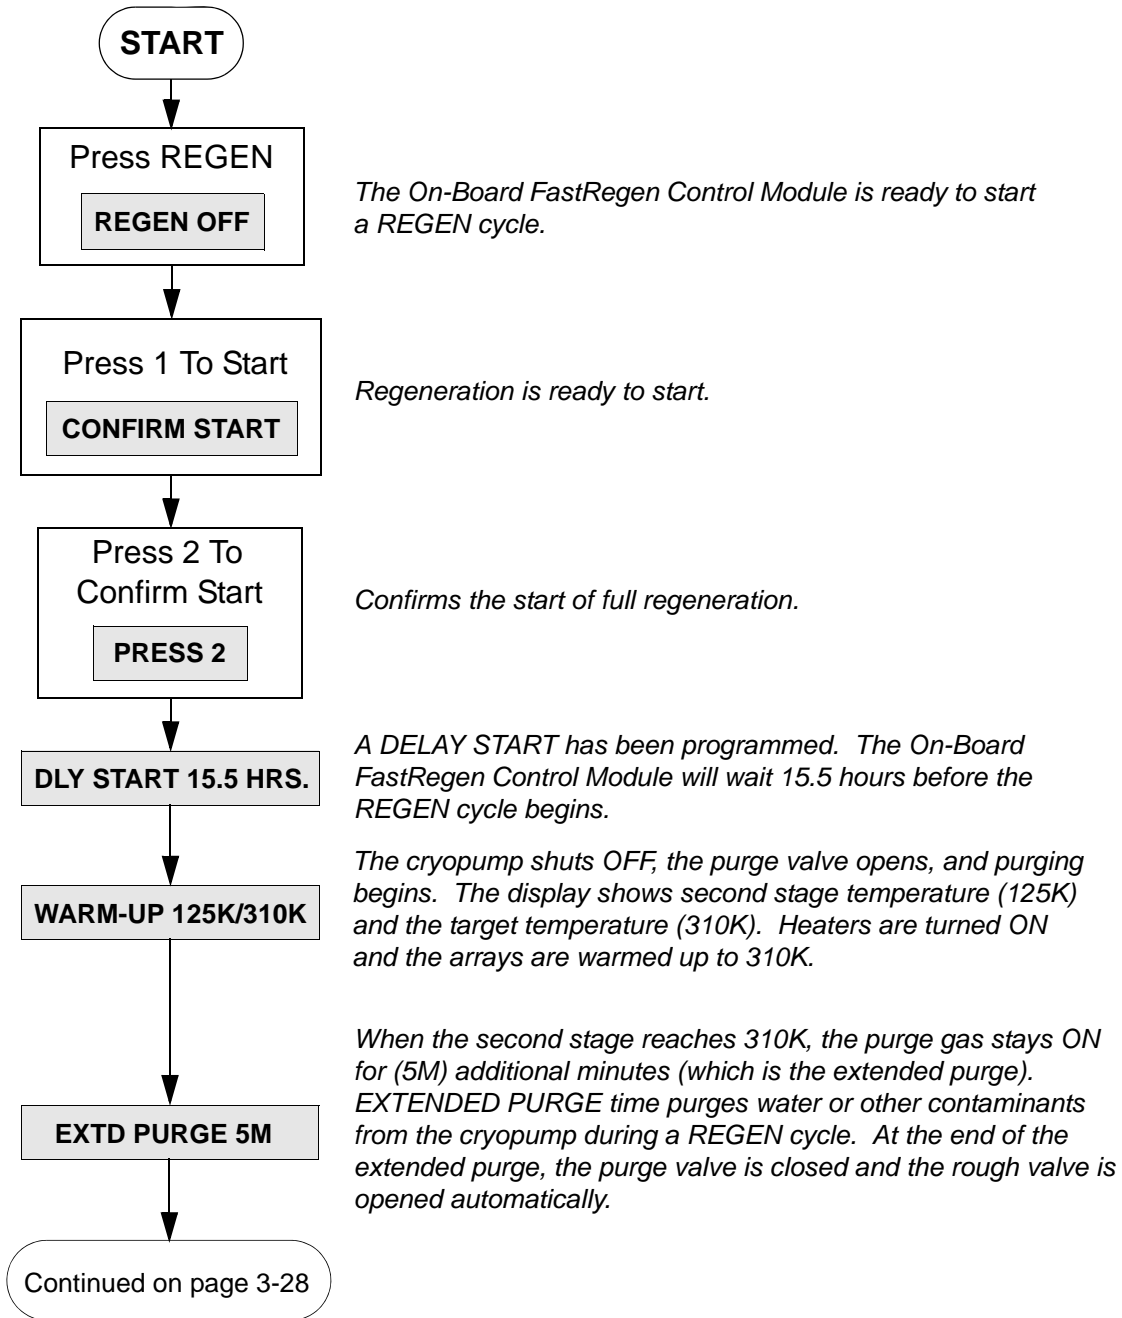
START

Press REGEN

REGEN OFF

The On-Board FastRegen Control Module is ready to start a REGEN cycle.

Press 1 To Start

CONFIRM START

Regeneration is ready to start.

Press 2 To Confirm Start

PRESS 2

Confirms the start of full regeneration.

DLY START 15.5 HRS.

A DELAY START has been programmed. The On-Board FastRegen Control Module will wait 15.5 hours before the REGEN cycle begins.

WARM-UP 125K/310K

The cryopump shuts OFF, the purge valve opens, and purging begins. The display shows second stage temperature (125K) and the target temperature (310K). Heaters are turned ON and the arrays are warmed up to 310K.

EXTD PURGE 5M

When the second stage reaches 310K, the purge gas stays ON for (5M) additional minutes (which is the extended purge). EXTENDED PURGE time purges water or other contaminants from the cryopump during a REGEN cycle. At the end of the extended purge, the purge valve is closed and the rough valve is opened automatically.

Continued on page 3-28